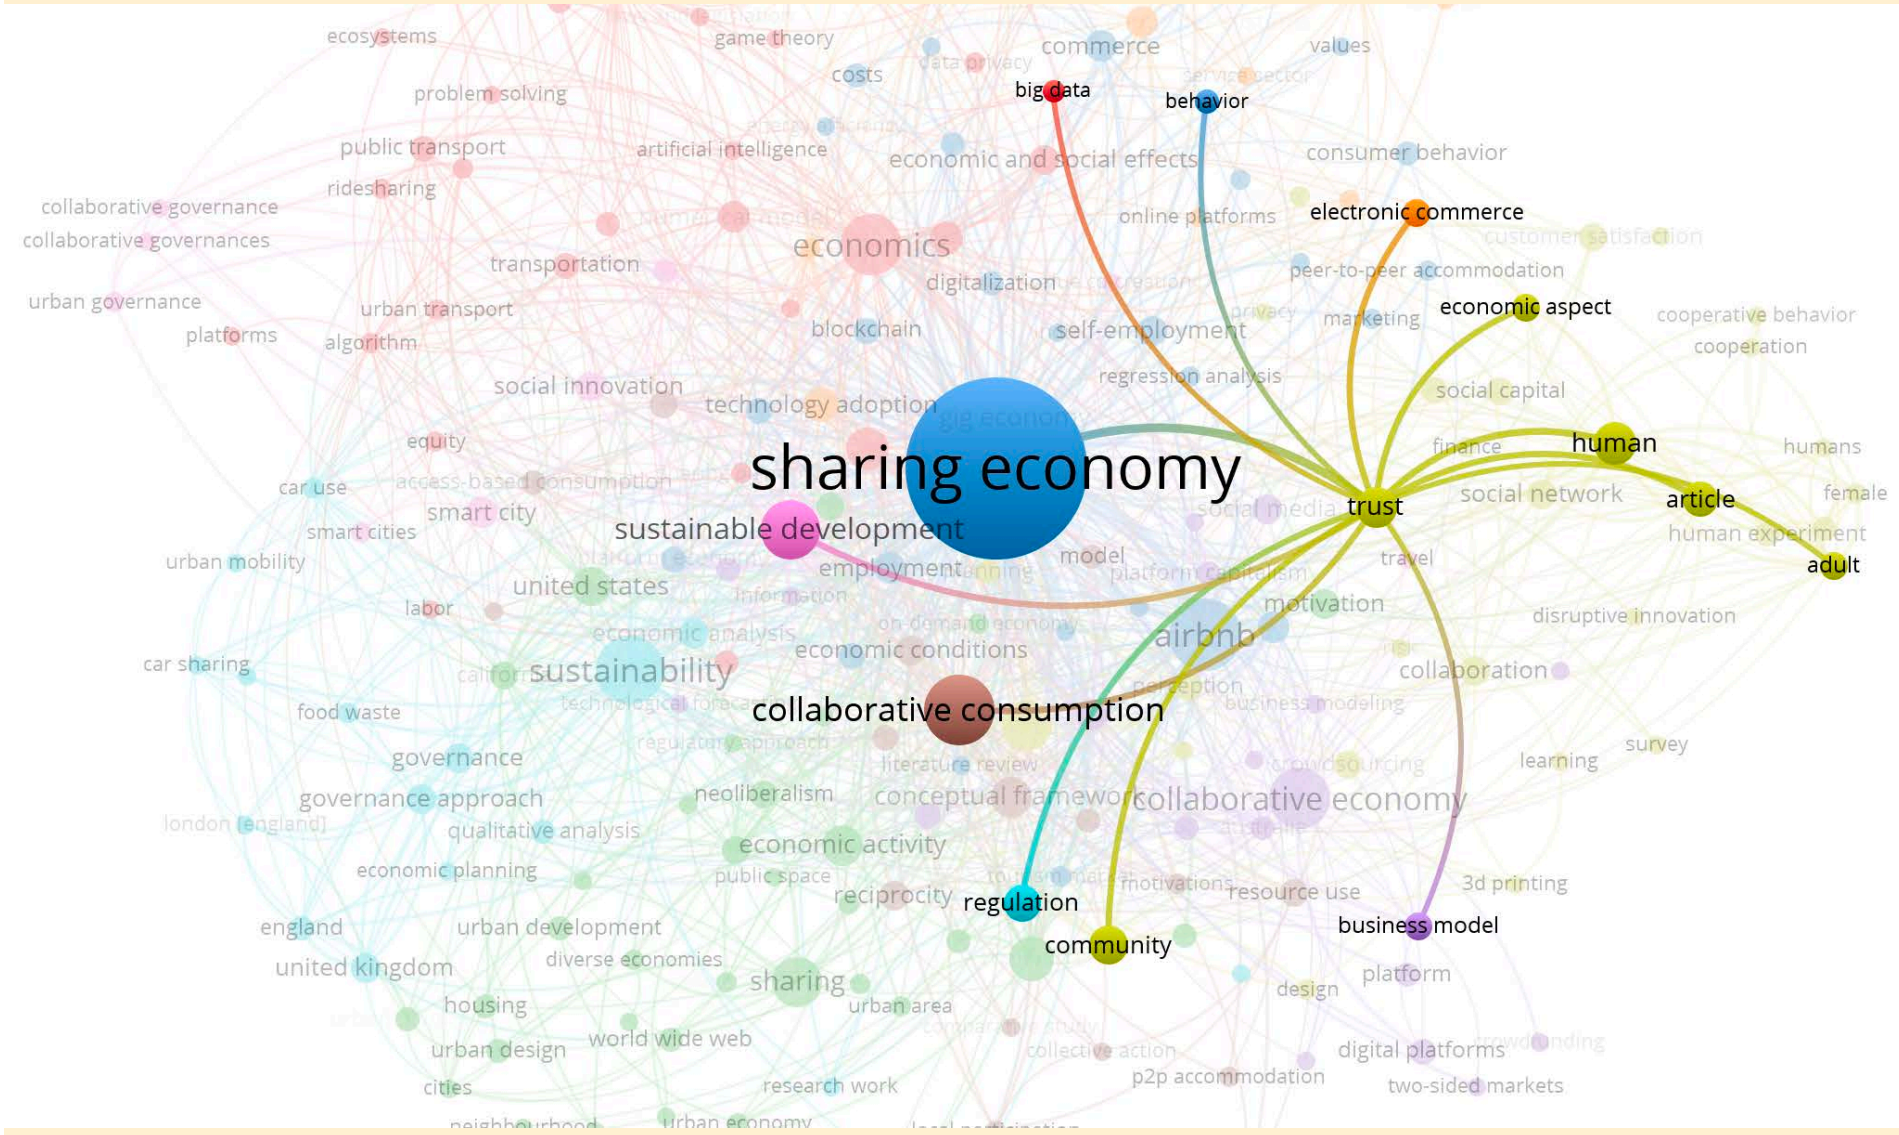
ecosystems
game theory
commerce
values
costs
data privacy
big data
service sector
behavior
problem solving
public transport
artificial intelligence
energy efficiency
economic and social effects
consumer behavior
ridesharing
collaborative governance
collaborative governances
online platforms
electronic commerce
economics
customer satisfaction
transportation
peer-to-peer accommodation
urban governance
digitalization
value co-creation
economic aspect
urban transport
privacy
marketing
cooperative behavior
platforms
algorithm
blockchain
self-employment
cooperation
regression analysis
social innovation
technology adoption
social capital
gig economy
equity
finance
human
humans
sharing economy
car use
access-based consumption
trust
social network
article
female
smart city
social media
smart cities
sustainable development
human experiment
model
travel
adult
urban mobility
employment
planning
platform capitalism
united states
information
labor
motivation
disruptive innovation
economic analysis
on-demand economy
airbnb
car sharing
economic conditions
california
sustainability
risk
collaboration
technological forecasting
perception
food waste
collaborative consumption
business modeling
regulatory approach
governance
literature review
crowdsourcing
learning
survey
neoliberalism
governance approach
conceptual framework
collaborative economy
london [england]
qualitative analysis
australia
economic activity
economic planning
public space
tourism market
motivations
3d printing
reciprocity
regulation
resource use
england
urban development
community
business model
diverse economies
united kingdom
sharing
platform
design
housing
urban area
comparative study
urban design
world wide web
collective action
digital platforms
crowdfunding
cities
research work
p2p accommodation
two-sided markets
neighbourhood
urban economy
local participation